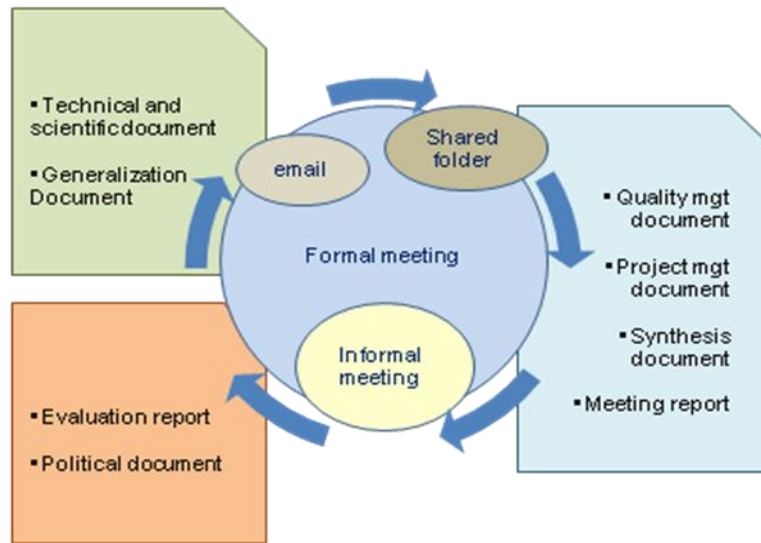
▪ Technical and scientific document

▪ Generalization Document

email

Shared folder

Formal meeting

▪ Quality mgt document

▪ Project mgt document

▪ Synthesis document

▪ Meeting report

Informal meeting

▪ Evaluation report

▪ Political document